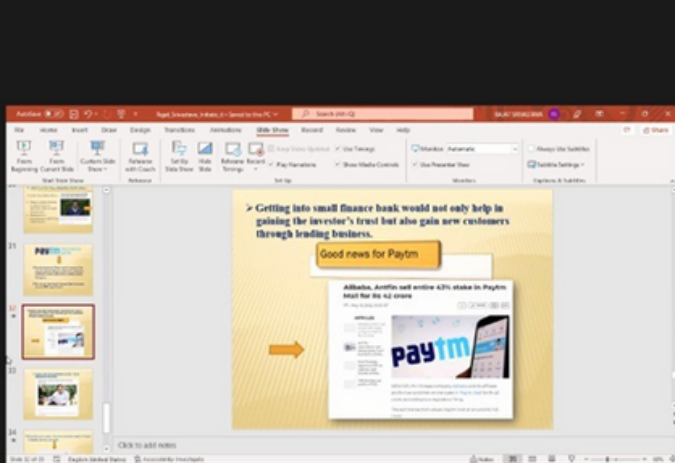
AutoSave

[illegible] - Saved to this PC

Search (Alt+Q)

RAJAT SRIVASTAVA

File Home Insert Draw Design Transitions Animations Slide Show Record Review View Help

Share

From Beginning

From Current Slide

Custom Slide Show

Start Slide Show

Rehearse with Coach

Rehearse

Set Up Slide Show

Hide Slide

Rehearse Timings

Record

Keep Slides Updated

Play Narrations

Use Timings

Show Media Controls

Set Up

Monitor: Automatic

Use Presenter View

Monitors

Always Use Subtitles

Subtitle Settings

Captions & Subtitles

31

32

33

34

➤ Getting into small finance bank would not only help in gaining the investor's trust but also gain new customers through lending business.

Good news for Paytm

Alibaba, Antfin sell entire 43% stake in Paytm Mall for Rs 42 crore

paytm

Click to add notes

Slide 32 of 35

Notes